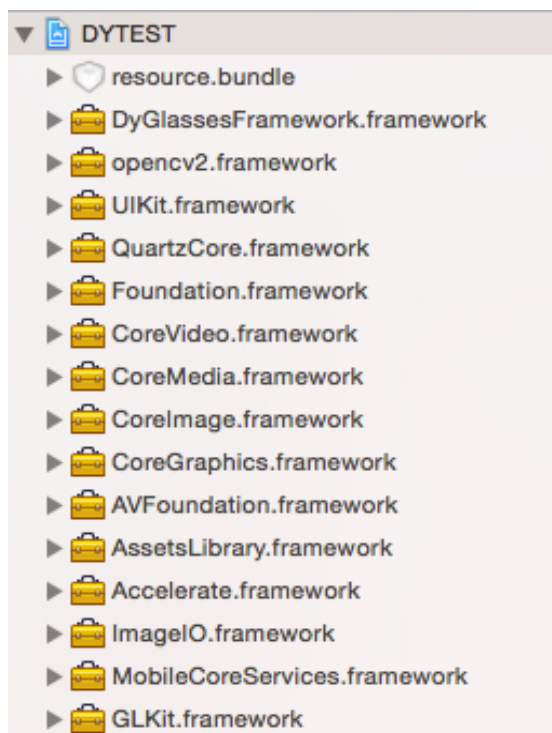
DYTEST
resource.bundle
DyGlassesFramework.framework
opencv2.framework
UIKit.framework
QuartzCore.framework
Foundation.framework
CoreVideo.framework
CoreMedia.framework
CoreImage.framework
CoreGraphics.framework
AVFoundation.framework
AssetsLibrary.framework
Accelerate.framework
ImageIO.framework
MobileCoreServices.framework
GLKit.framework